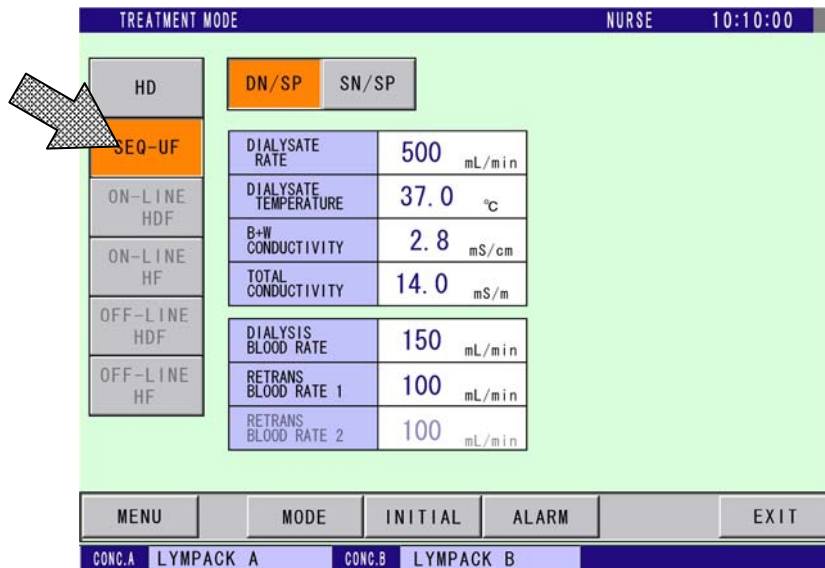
TREATMENT MODE NURSE 10:10:00

HD

SEQ-UF

ON-LINE HDF

ON-LINE HF

OFF-LINE HDF

OFF-LINE HF

DN/SP SN/SP

| | |
|---|---|
| DIALYSATE RATE | 500 mL/min |
| DIALYSATE TEMPERATURE | 37.0 ℃ |
| B+W CONDUCTIVITY | 2.8 mS/cm |
| TOTAL CONDUCTIVITY | 14.0 mS/m |

| | |
|---|---|
| DIALYSIS BLOOD RATE | 150 mL/min |
| RETRANS BLOOD RATE 1 | 100 mL/min |
| RETRANS BLOOD RATE 2 | 100 mL/min |

MENU MODE INITIAL ALARM EXIT

CONC.A LYMPACK A CONC.B LYMPACK B